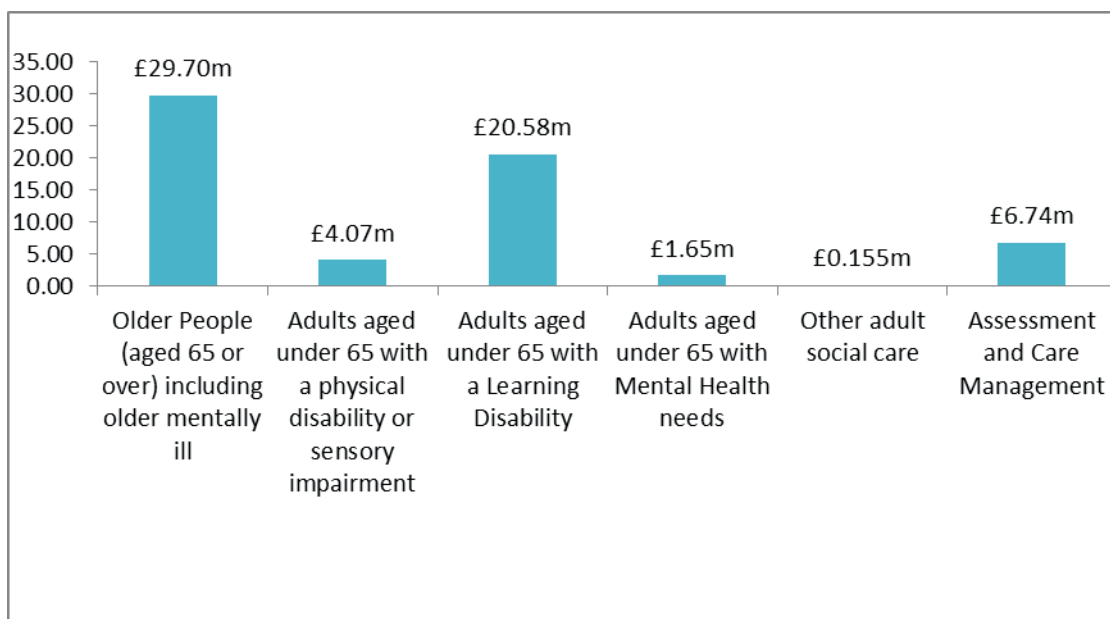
35.00
30.00
25.00
20.00
15.00
10.00
5.00
0.00

£29.70m
£4.07m
£20.58m
£1.65m
£0.155m
£6.74m

Older People (aged 65 or over) including older mentally ill

Adults aged under 65 with a physical disability or sensory impairment

Adults aged under 65 with a Learning Disability

Adults aged under 65 with Mental Health needs

Other adult social care

Assessment and Care Management